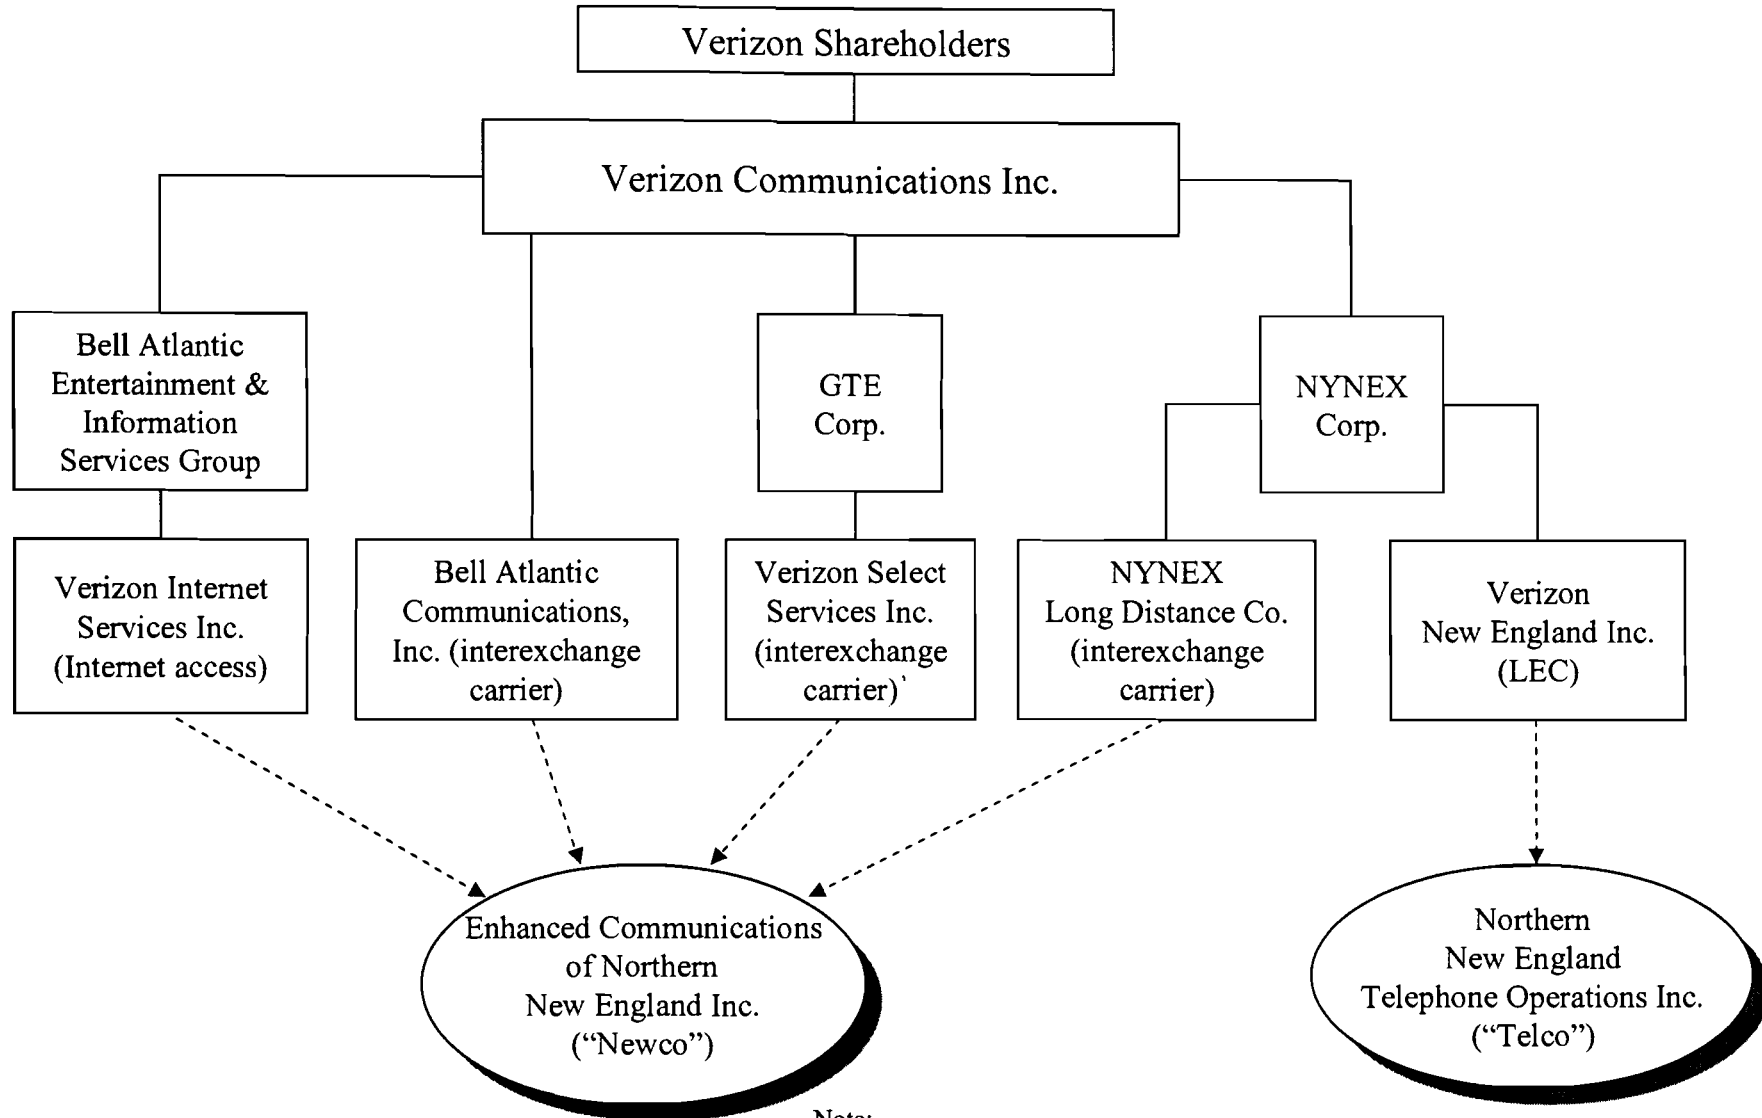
Verizon Shareholders

Verizon Communications Inc.

Bell Atlantic Entertainment & Information Services Group

GTE Corp.

NYNEX Corp.

Verizon Internet Services Inc. (Internet access)

Bell Atlantic Communications, Inc. (interexchange carrier)

Verizon Select Services Inc. (interexchange carrier)`

NYNEX Long Distance Co. (interexchange carrier)

Verizon New England Inc. (LEC)

Enhanced Communications of Northern New England Inc. ("Newco")

Northern New England Telephone Operations Inc. ("Telco")

Note: